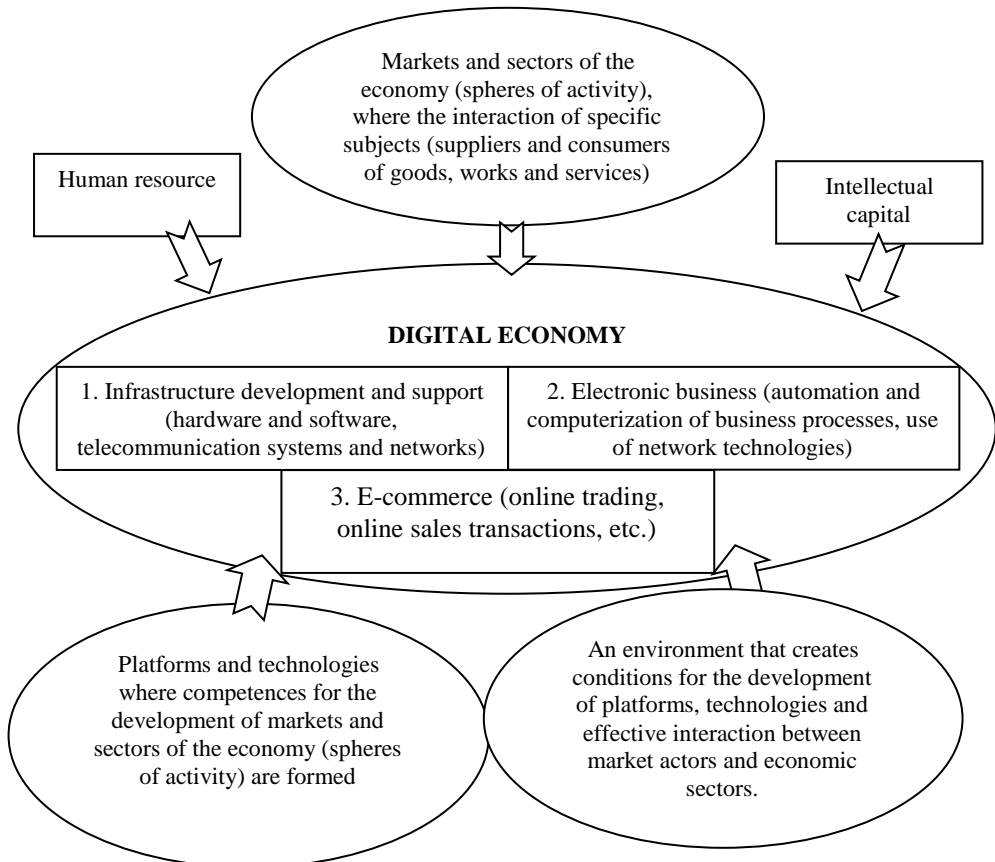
Markets and sectors of the economy (spheres of activity), where the interaction of specific subjects (suppliers and consumers of goods, works and services)

Human resource

Intellectual capital

DIGITAL ECONOMY

1. Infrastructure development and support (hardware and software, telecommunication systems and networks)

2. Electronic business (automation and computerization of business processes, use of network technologies)

3. E-commerce (online trading, online sales transactions, etc.)

Platforms and technologies where competences for the development of markets and sectors of the economy (spheres of activity) are formed

An environment that creates conditions for the development of platforms, technologies and effective interaction between market actors and economic sectors.